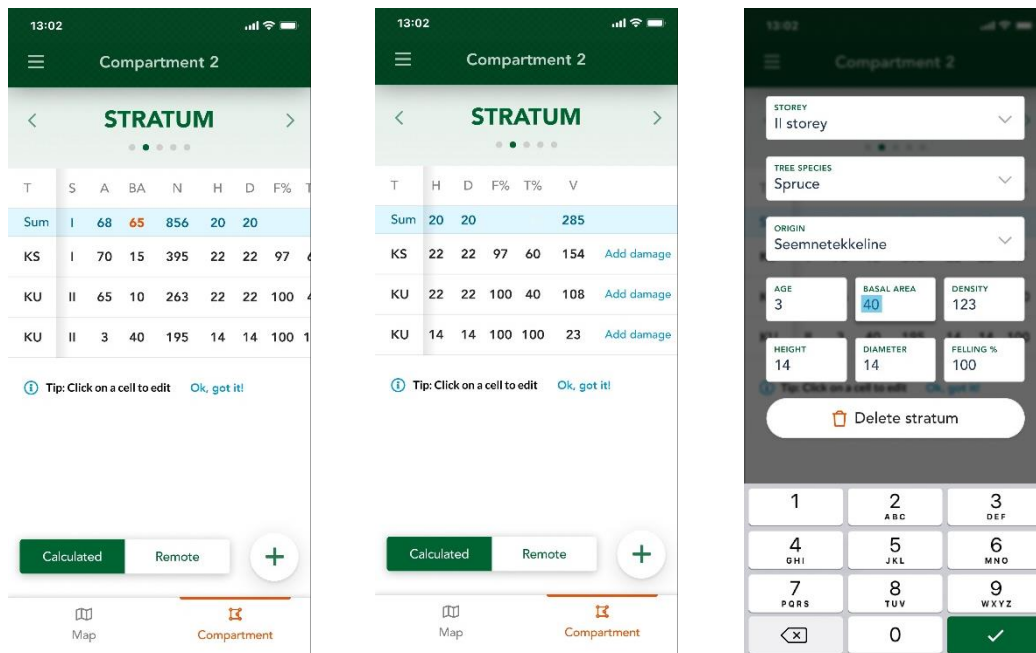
13:02

Compartment 2

STRATUM

| T | S | A | BA | N | H | D | F% | T |
|---|---|---|---|---|---|---|---|---|
| Sum | I | 68 | 65 | 856 | 20 | 20 | | |
| KS | I | 70 | 15 | 395 | 22 | 22 | 97 | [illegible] |
| KU | II | 65 | 10 | 263 | 22 | 22 | 100 | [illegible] |
| KU | II | 3 | 40 | 195 | 14 | 14 | 100 | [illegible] |

Tip: Click on a cell to edit Ok, got it!

Calculated Remote

Map Compartment

13:02

Compartment 2

STRATUM

| T | H | D | F% | T% | V | |
|---|---|---|---|---|---|---|
| Sum | 20 | 20 | | | 285 | |
| KS | 22 | 22 | 97 | 60 | 154 | Add damage |
| KU | 22 | 22 | 100 | 40 | 108 | Add damage |
| KU | 14 | 14 | 100 | 100 | 23 | Add damage |

Tip: Click on a cell to edit Ok, got it!

Calculated Remote

Map Compartment

13:02

Compartment 2

STOREY
II storey

TREE SPECIES
Spruce

ORIGIN
Seemnetekkeline

AGE
3

BASAL AREA
40

DENSITY
123

HEIGHT
14

DIAMETER
14

FELLING %
100

Tip: Click on a cell to edit Ok, got it!

Delete stratum

1
2 ABC
3 DEF
4 GHI
5 JKL
6 MNO
7 PQRS
8 TUV
9 WXYZ
0